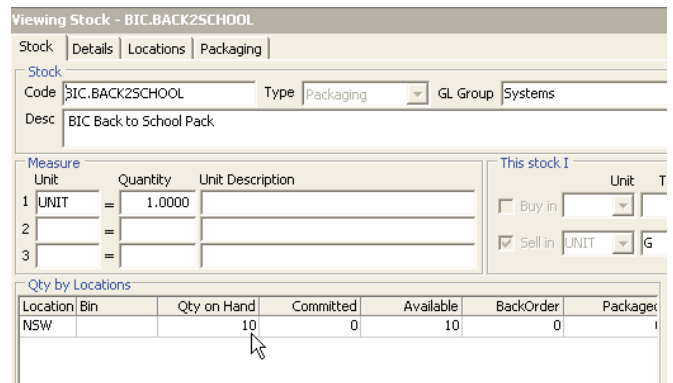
Viewing Stock - BIC.BACK2SCHOOL

Stock | Details | Locations | Packaging

Stock
Code BIC.BACK2SCHOOL Type Packaging GL Group Systems
Desc BIC Back to School Pack

Measure
Unit Quantity Unit Description
1 UNIT = 1.0000
2 =
3 =

This stock I
Unit T
Buy in
Sell in UNIT G

Qty by Locations

| Location | Bin | Qty on Hand | Committed | Available | BackOrder | Packaged |
|---|---|---|---|---|---|---|
| NSW | | 10 | 0 | 10 | 0 | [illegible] |